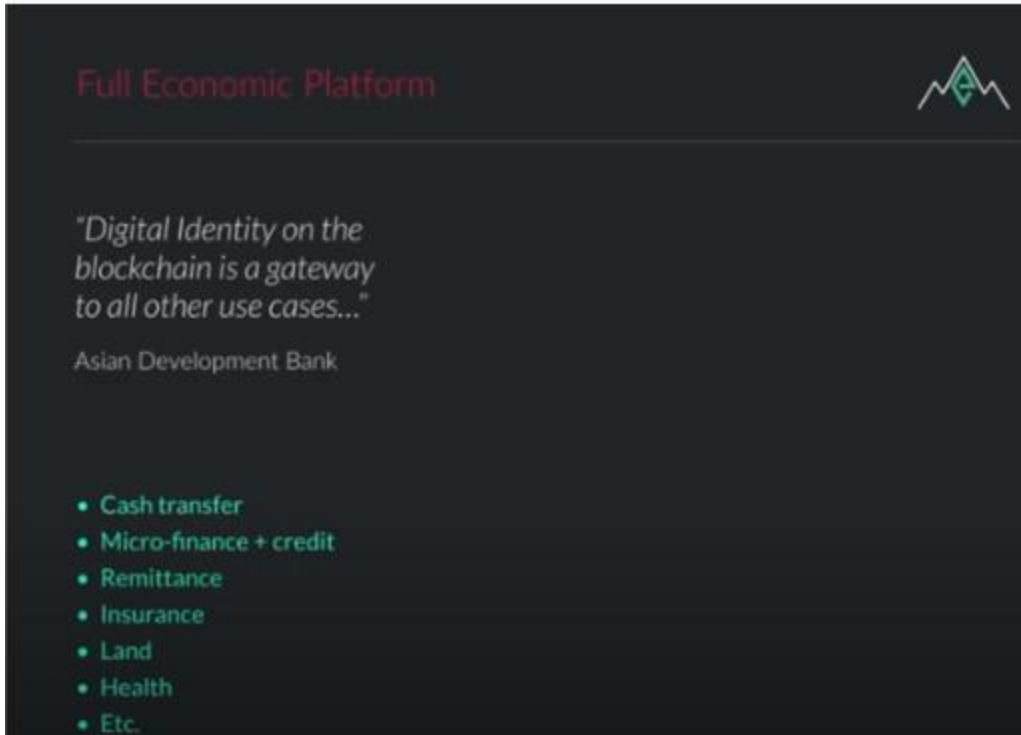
Full Economic Platform

"Digital Identity on the blockchain is a gateway to all other use cases..."

Asian Development Bank

- Cash transfer
- Micro-finance + credit
- Remittance
- Insurance
- Land
- Health
- Etc.